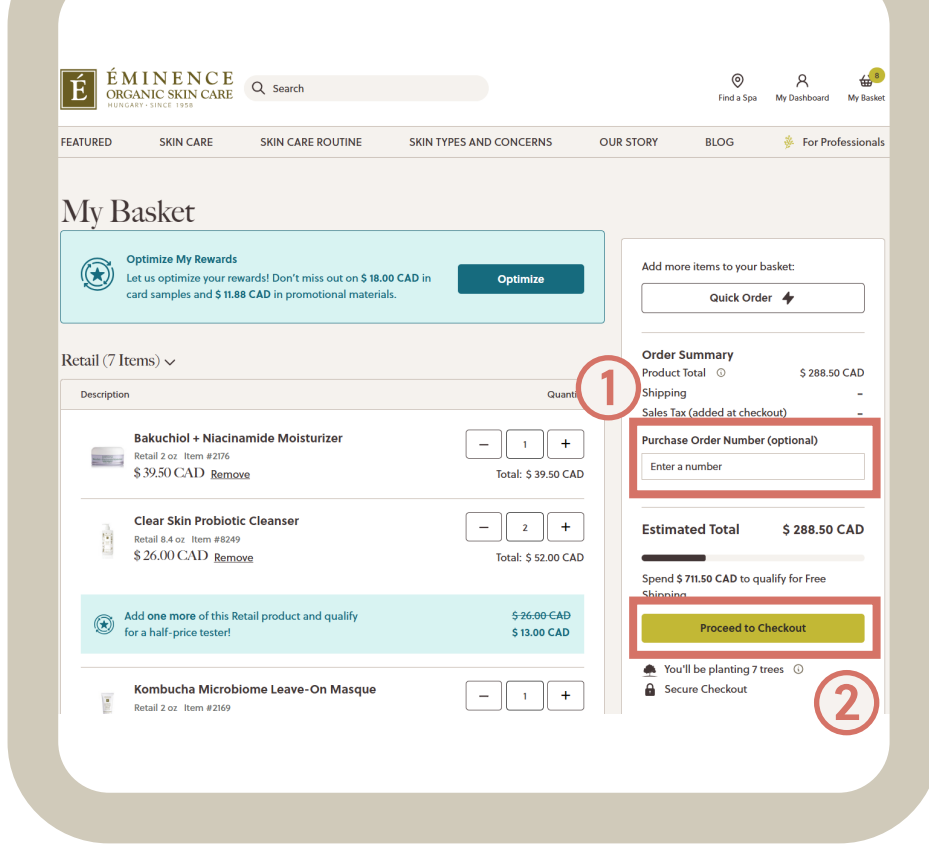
É ÉMINENCE ORGANIC SKIN CARE HUNGARY | SINCE 1958

Search

Find a Spa My Dashboard 8 My Basket

FEATURED SKIN CARE SKIN CARE ROUTINE SKIN TYPES AND CONCERNS OUR STORY BLOG For Professionals

My Basket

Optimize My Rewards
Let us optimize your rewards! Don't miss out on $ 18.00 CAD in card samples and $ 11.88 CAD in promotional materials.

Optimize

Retail (7 Items)

Description Quanti

Bakuchiol + Niacinamide Moisturizer
Retail 2 oz Item #2176
$ 39.50 CAD Remove
– 1 +
Total: $ 39.50 CAD

Clear Skin Probiotic Cleanser
Retail 8.4 oz Item #8249
$ 26.00 CAD Remove
– 2 +
Total: $ 52.00 CAD

Add one more of this Retail product and qualify for a half-price tester!
~~$ 26.00 CAD~~
$ 13.00 CAD

Kombucha Microbiome Leave-On Masque
Retail 2 oz Item #2169
– 1 +

Add more items to your basket:

Quick Order

Order Summary
Product Total $ 288.50 CAD
Shipping –
Sales Tax (added at checkout) –

1

Purchase Order Number (optional)
Enter a number

Estimated Total $ 288.50 CAD

Spend $ 711.50 CAD to qualify for Free Shipping

Proceed to Checkout

You'll be planting 7 trees
Secure Checkout

2